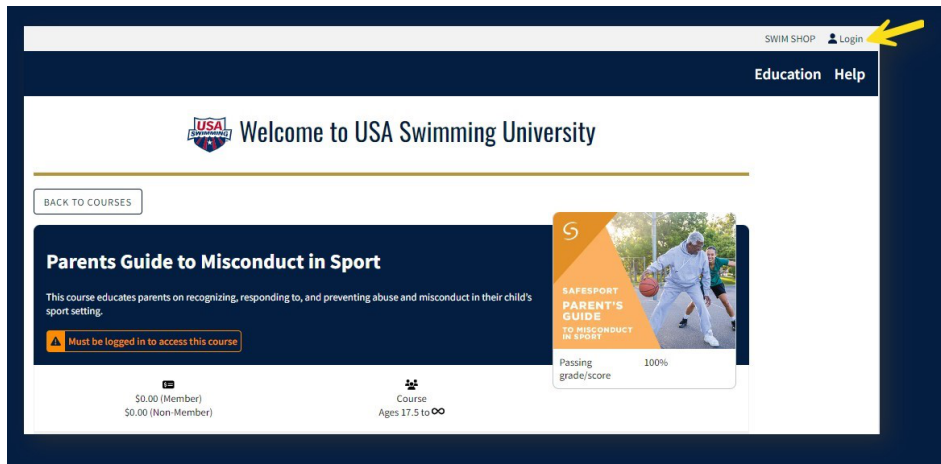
SWIM SHOP Login

Education Help

USA SWIMMING

Welcome to USA Swimming University

BACK TO COURSES

Parents Guide to Misconduct in Sport

This course educates parents on recognizing, responding to, and preventing abuse and misconduct in their child's sport setting.

Must be logged in to access this course

SAFESPORT PARENT'S GUIDE TO MISCONDUCT IN SPORT

Passing grade/score 100%

$0.00 (Member)
$0.00 (Non-Member)

Course
Ages 17.5 to $\infty$